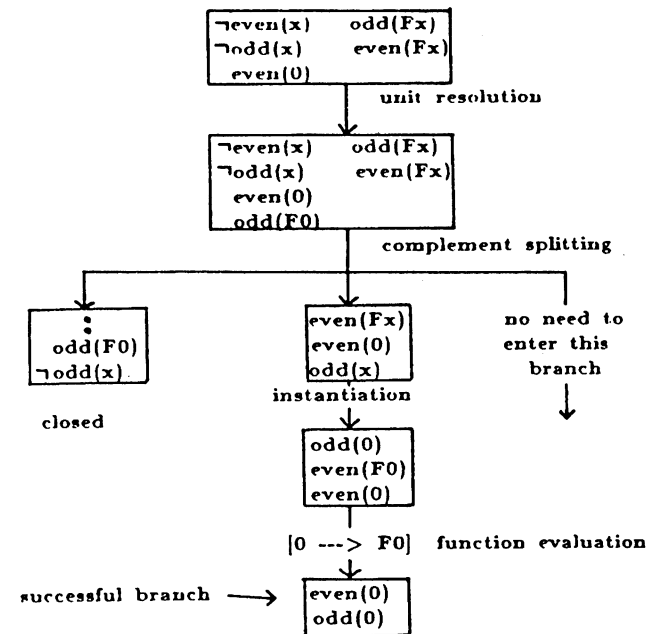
¬even(x)  odd(Fx)
¬odd(x)  even(Fx)
even(0)

unit resolution

¬even(x)  odd(Fx)
¬odd(x)  even(Fx)
even(0)
odd(F0)

complement splitting

:
odd(F0)
¬odd(x)

closed

even(Fx)
even(0)
odd(x)

instantiation

no need to enter this branch

odd(0)
even(F0)
even(0)

[0 ---> F0]  function evaluation

successful branch →

even(0)
odd(0)